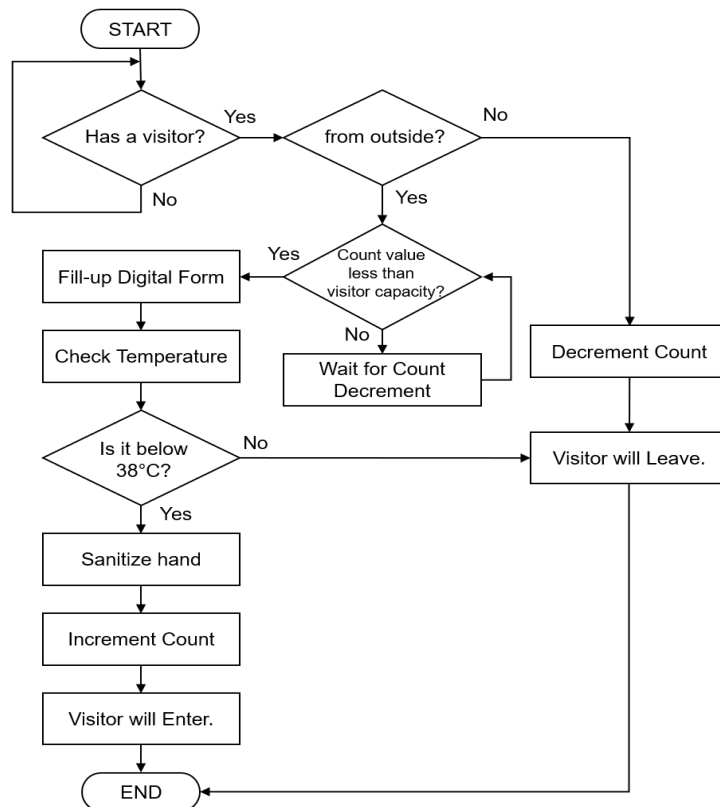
START

Has a visitor?

Yes

No

from outside?

No

Yes

Yes

Fill-up Digital Form

Count value less than visitor capacity?

No

Wait for Count Decrement

Decrement Count

Check Temperature

Is it below 38°C?

No

Visitor will Leave.

Yes

Sanitize hand

Increment Count

Visitor will Enter.

END